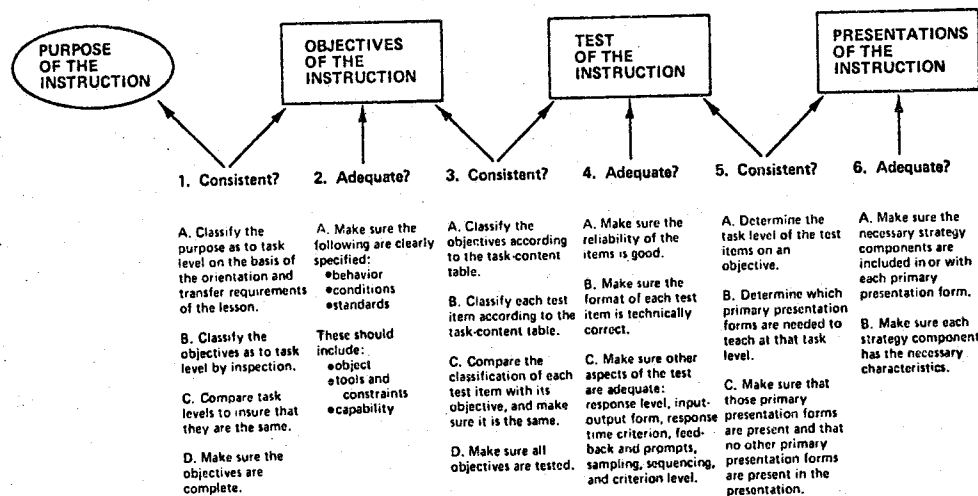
PURPOSE OF THE INSTRUCTION

OBJECTIVES OF THE INSTRUCTION

TEST OF THE INSTRUCTION

PRESENTATIONS OF THE INSTRUCTION

1. Consistent?

A. Classify the purpose as to task level on the basis of the orientation and transfer requirements of the lesson.

B. Classify the objectives as to task level by inspection.

C. Compare task levels to insure that they are the same.

D. Make sure the objectives are complete.

2. Adequate?

A. Make sure the following are clearly specified:
•behavior
•conditions
•standards

These should include:
•object
•tools and constraints
•capability

3. Consistent?

A. Classify the objectives according to the task-content table.

B. Classify each test item according to the task-content table.

C. Compare the classification of each test item with its objective, and make sure it is the same.

D. Make sure all objectives are tested.

4. Adequate?

A. Make sure the reliability of the items is good.

B. Make sure the format of each test item is technically correct.

C. Make sure other aspects of the test are adequate: response level, input-output form, response time criterion, feedback and prompts, sampling, sequencing, and criterion level.

5. Consistent?

A. Determine the task level of the test items on an objective.

B. Determine which primary presentation forms are needed to teach at that task level.

C. Make sure that those primary presentation forms are present and that no other primary presentation forms are present in the presentation.

6. Adequate?

A. Make sure the necessary strategy components are included in or with each primary presentation form.

B. Make sure each strategy component has the necessary characteristics.